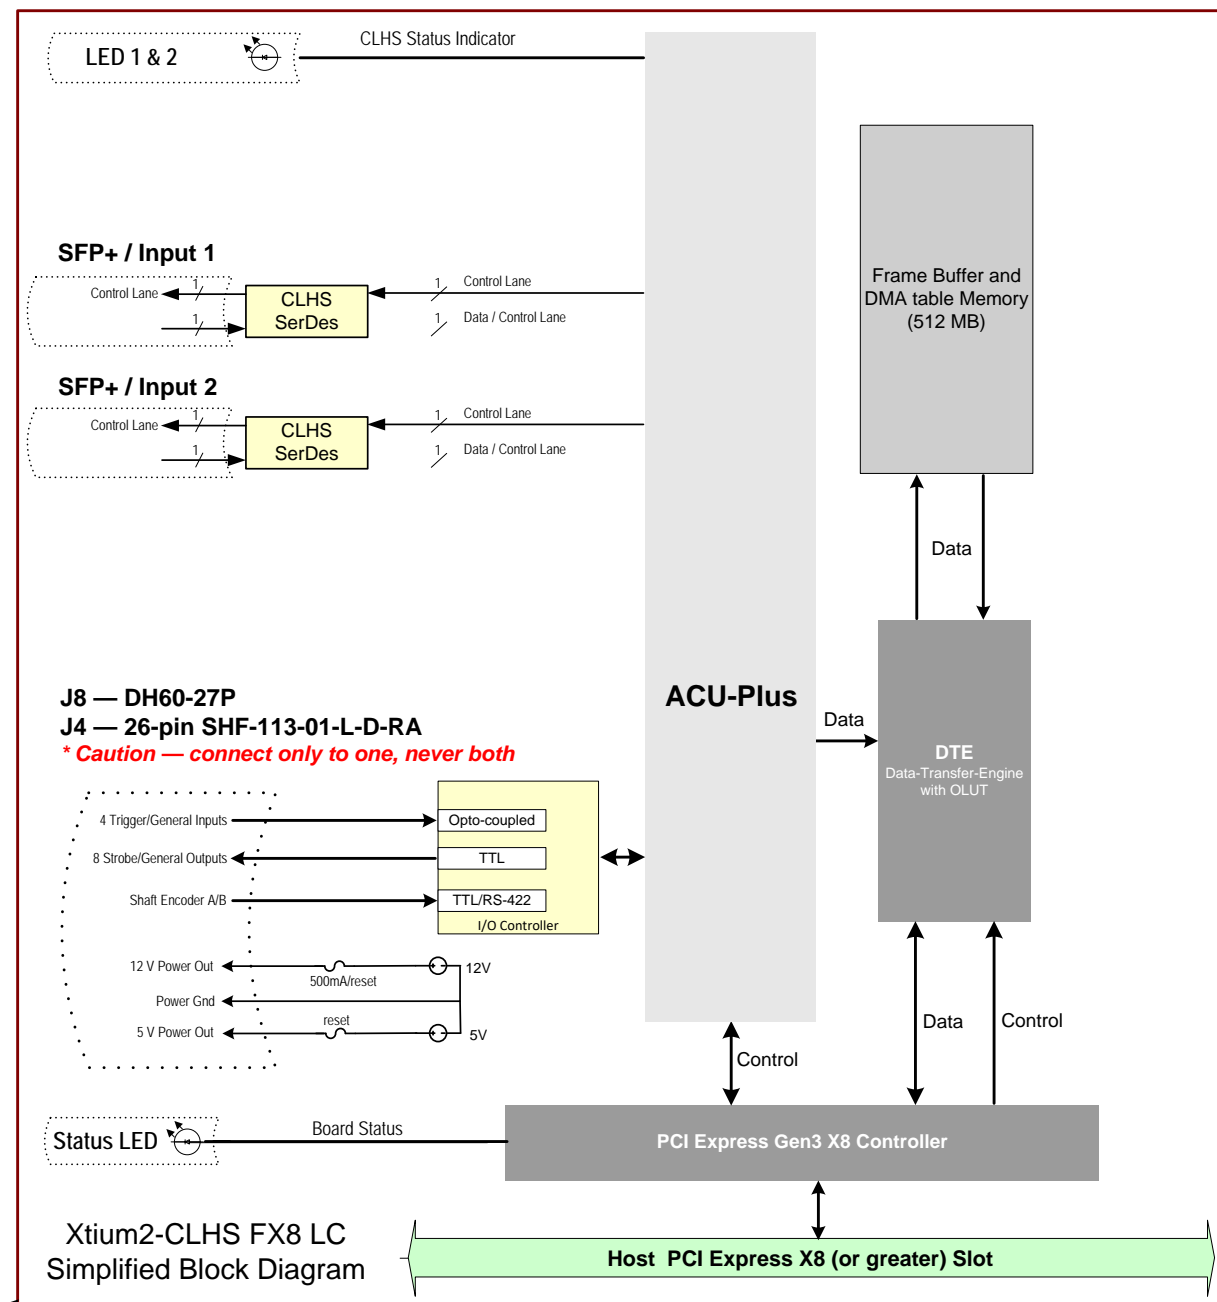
LED 1 & 2

CLHS Status Indicator

SFP+ / Input 1

Control Lane

1

1

CLHS SerDes

1 Control Lane

1 Data / Control Lane

SFP+ / Input 2

Control Lane

1

1

CLHS SerDes

1 Control Lane

1 Data / Control Lane

Frame Buffer and DMA table Memory (512 MB)

Data

ACU-Plus

Data

DTE
Data-Transfer-Engine with OLUT

J8 — DH60-27P
J4 — 26-pin SHF-113-01-L-D-RA
* Caution — connect only to one, never both

4 Trigger/General Inputs

Opto-coupled

8 Strobe/General Outputs

TTL

Shaft Encoder A/B

TTL/RS-422

I/O Controller

12 V Power Out

500mA/reset

12V

Power Gnd

5 V Power Out

reset

5V

Control

Data

Control

Status LED

Board Status

PCI Express Gen3 X8 Controller

Xtium2-CLHS FX8 LC
Simplified Block Diagram

Host PCI Express X8 (or greater) Slot